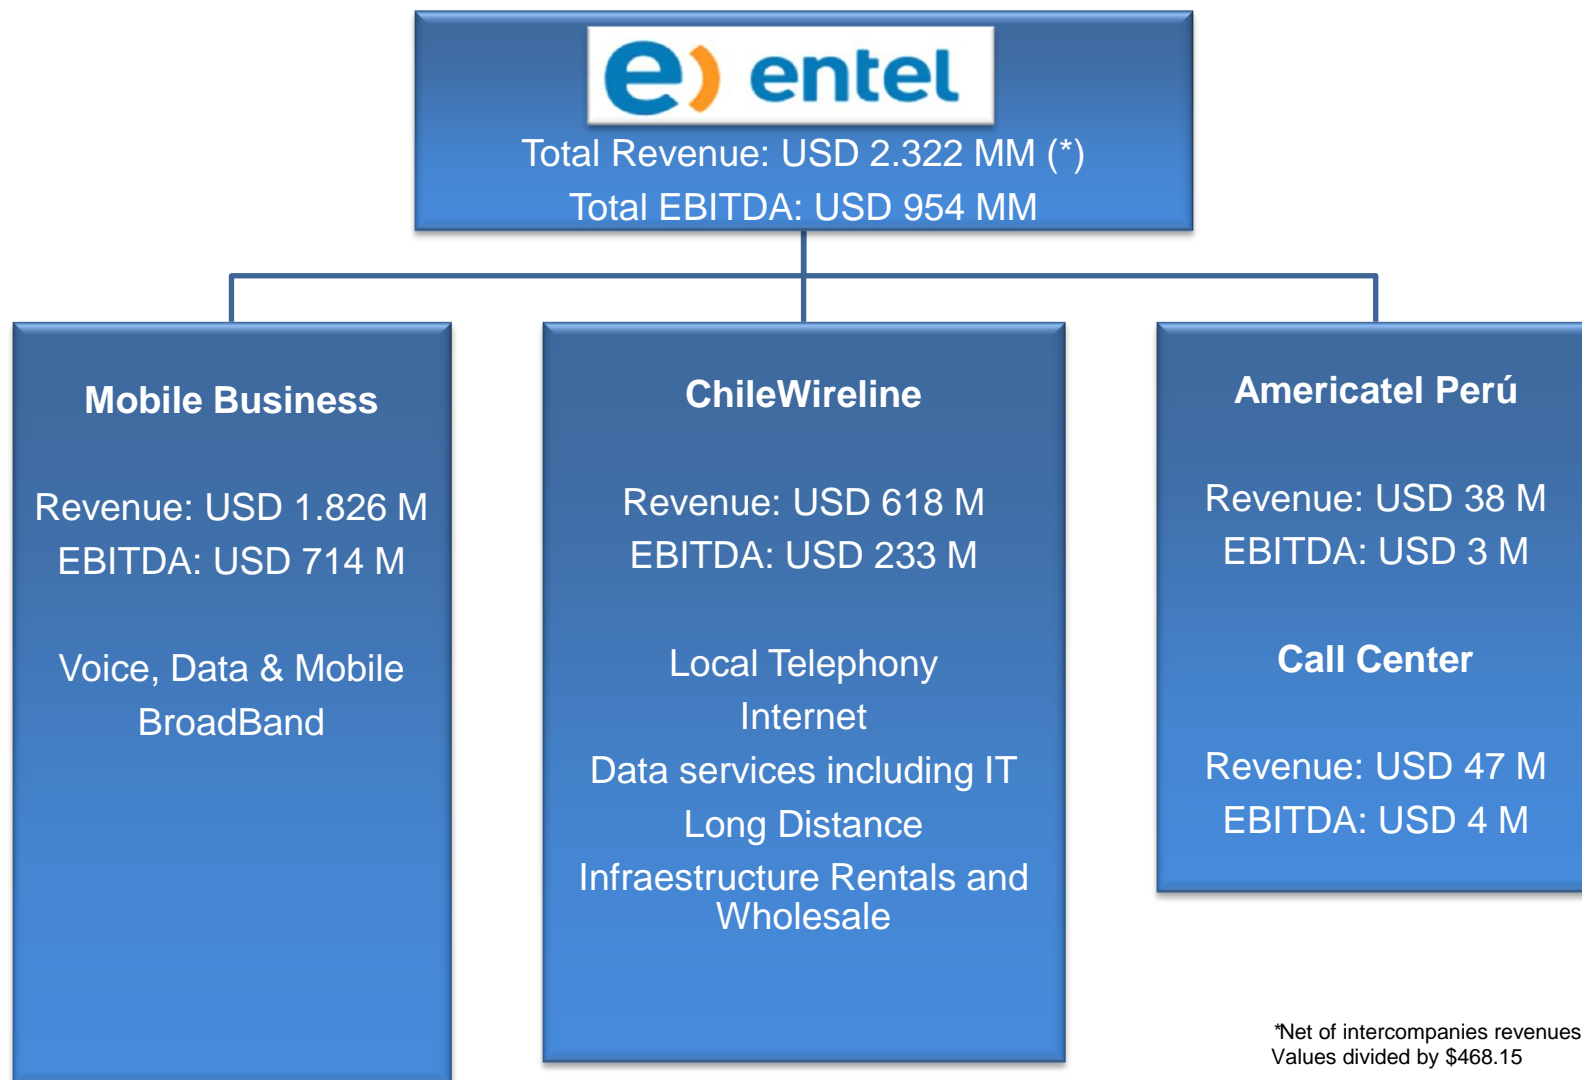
entel

Total Revenue: USD 2.322 MM (*)
Total EBITDA: USD 954 MM

Mobile Business

Revenue: USD 1.826 M
EBITDA: USD 714 M

Voice, Data & Mobile BroadBand

ChileWireline

Revenue: USD 618 M
EBITDA: USD 233 M

Local Telephony
Internet
Data services including IT
Long Distance
Infraestructure Rentals and Wholesale

Americatel Perú

Revenue: USD 38 M
EBITDA: USD 3 M

Call Center

Revenue: USD 47 M
EBITDA: USD 4 M

*Net of intercompanies revenues
Values divided by $468.15